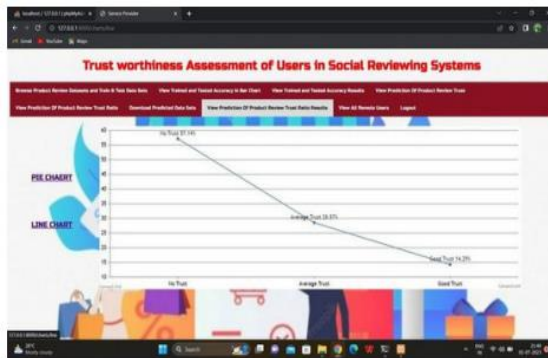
Trust worthiness Assessment of Users in Social Reviewing Systems

Browse Product Review Datasets and Train & Test Data Sets
View Trained and Tested Accuracy in Bar Chart
View Trained and Tested Accuracy Results
View Prediction Of Product Review Trust
View Prediction Of Product Review Trust Ratio
Download Predicted Data Sets
View Prediction Of Product Review Trust Ratio Results
View All Remote Users
Logout

PIE CHAERT

LINE CHART

60
55
50
45
40
35
30
25
20
15
10

No Trust 57.14%
Average Trust 28.57%
Good Trust 14.29%

No Trust
Average Trust
Good Trust

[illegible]